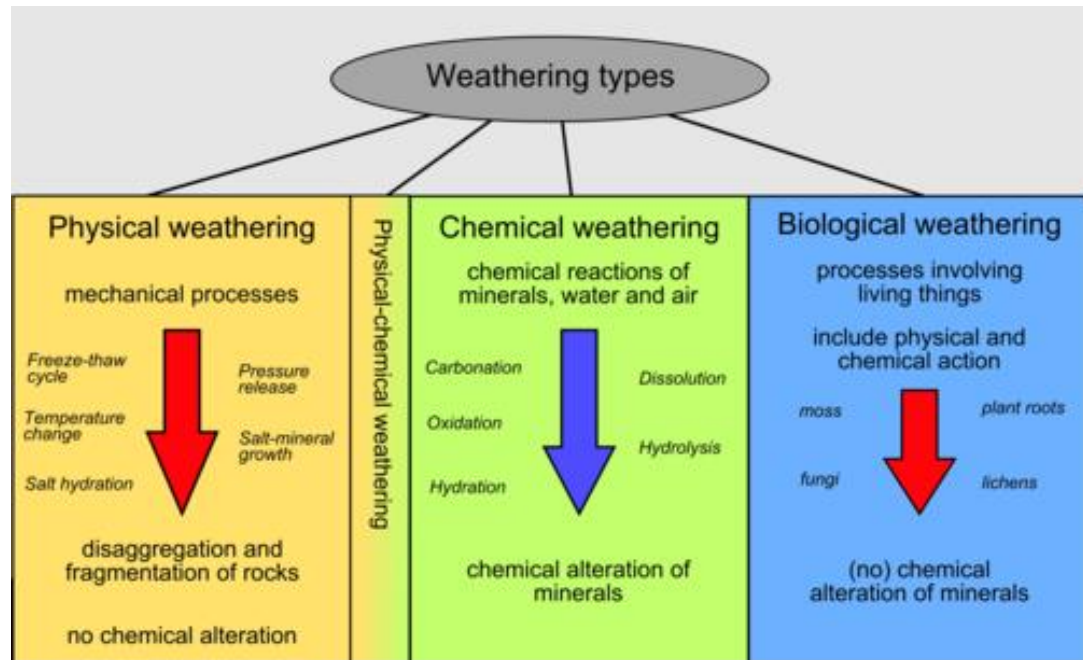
Weathering types

Physical weathering

mechanical processes

Freeze-thaw cycle

Temperature change

Salt hydration

Pressure release

Salt-mineral growth

disaggregation and fragmentation of rocks

no chemical alteration

Physical-chemical weathering

Chemical weathering

chemical reactions of minerals, water and air

Carbonation

Oxidation

Hydration

Dissolution

Hydrolysis

chemical alteration of minerals

Biological weathering

processes involving living things

include physical and chemical action

moss

fungi

plant roots

lichens

(no) chemical alteration of minerals